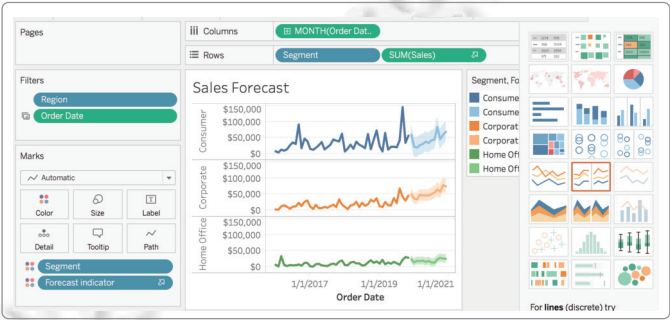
Pages

Columns
MONTH(Order Date...

Rows
Segment
SUM(Sales)

Filters
Region
Order Date

Marks
Automatic
Color
Size
Label
Detail
Tooltip
Path
Segment
Forecast indicator

Sales Forecast

Consumer
$150,000
$100,000
$50,000
$0

Corporate
$150,000
$100,000
$50,000
$0

Home Office
$150,000
$100,000
$50,000
$0

1/1/2017
1/1/2019
1/1/2021
Order Date

Segment, Fo
Consume
Consume
Corporat
Corporat
Home Off
Home Off

For lines (discrete) try